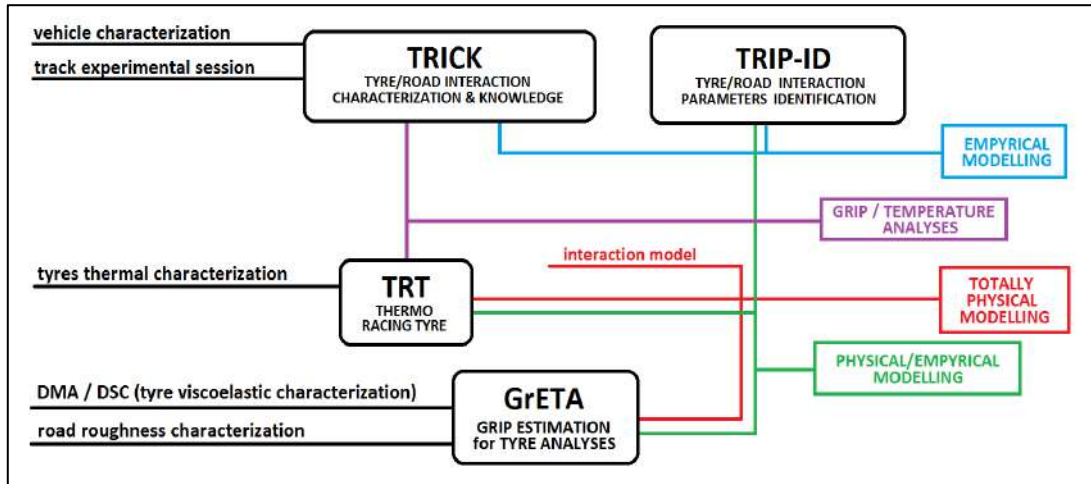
vehicle characterization

track experimental session

TRICK
TYRE/ROAD INTERACTION CHARACTERIZATION & KNOWLEDGE

TRIP-ID
TYRE/ROAD INTERACTION PARAMETERS IDENTIFICATION

EMPYRICAL MODELLING

GRIP / TEMPERATURE ANALYSES

interaction model

tyres thermal characterization

TRT
THERMO RACING TYRE

TOTALLY PHYSICAL MODELLING

PHYSICAL/EMPYRICAL MODELLING

DMA / DSC (tyre viscoelastic characterization)

road roughness characterization

GrETA
GRIP ESTIMATION for TYRE ANALYSES